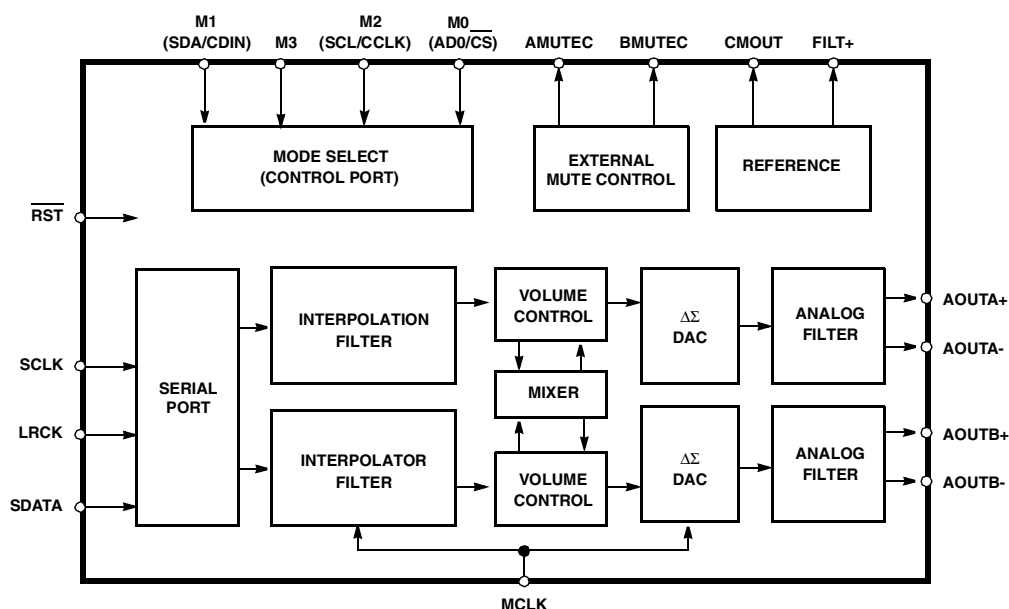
M1 (SDA/CDIN)
M3
M2 (SCL/CCLK)
M0 (AD0/$\overline{CS}$)
AMUTEC
BMUTEC
CMOUT
FILT+

MODE SELECT (CONTROL PORT)

EXTERNAL MUTE CONTROL

REFERENCE

$\overline{RST}$

SCLK
LRCK
SDATA

SERIAL PORT

INTERPOLATION FILTER

INTERPOLATOR FILTER

VOLUME CONTROL

MIXER

VOLUME CONTROL

$\Delta\Sigma$ DAC

$\Delta\Sigma$ DAC

ANALOG FILTER

ANALOG FILTER

AOUTA+
AOUTA-
AOUTB+
AOUTB-

MCLK